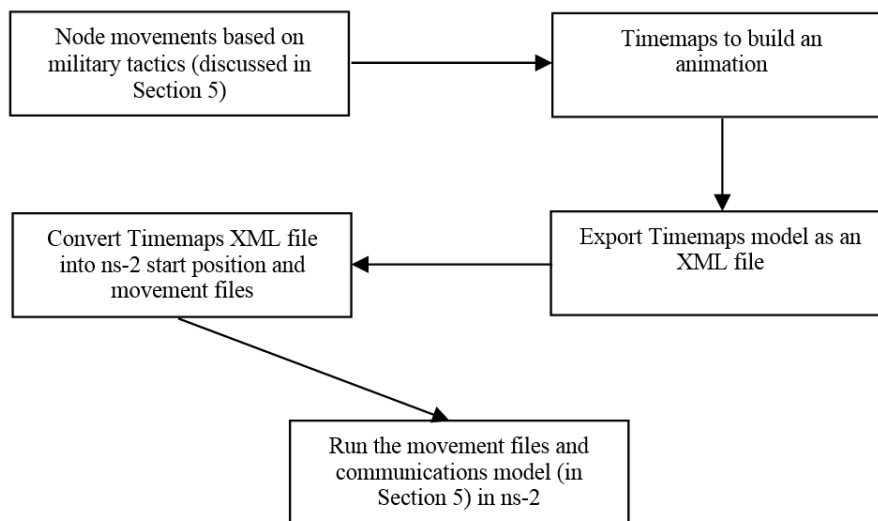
Node movements based on military tactics (discussed in Section 5)

Timemaps to build an animation

Export Timemaps model as an XML file

Convert Timemaps XML file into ns-2 start position and movement files

Run the movement files and communications model (in Section 5) in ns-2